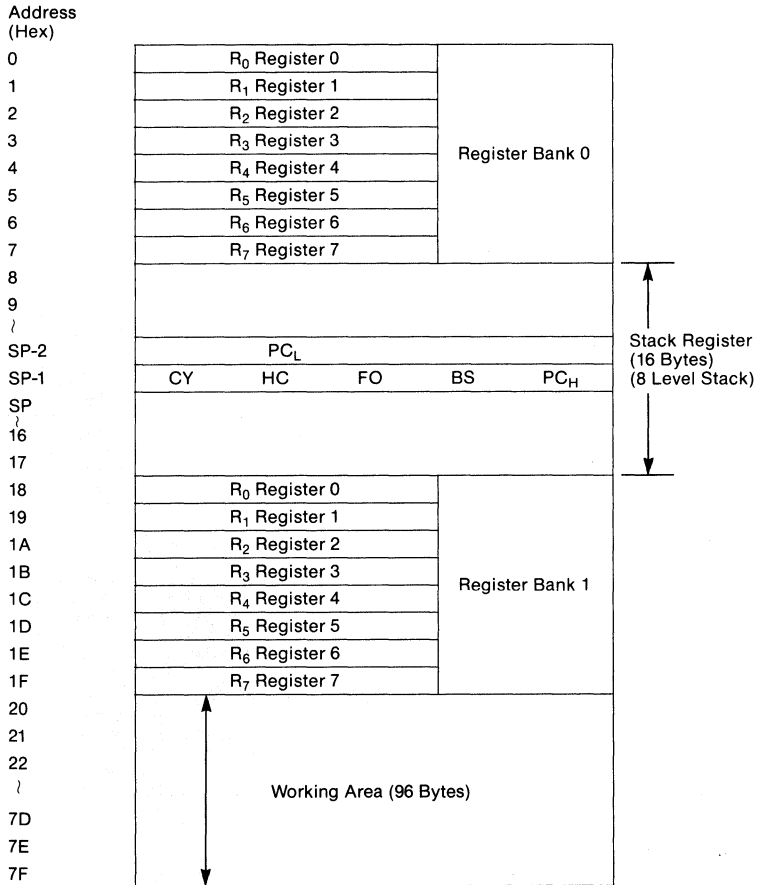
Address (Hex)

| Address | | |
|---|---|---|
| 0 | $R_0$ Register 0 | Register Bank 0 |
| 1 | $R_1$ Register 1 | |
| 2 | $R_2$ Register 2 | |
| 3 | $R_3$ Register 3 | |
| 4 | $R_4$ Register 4 | |
| 5 | $R_5$ Register 5 | |
| 6 | $R_6$ Register 6 | |
| 7 | $R_7$ Register 7 | |
| 8 | | Stack Register (16 Bytes) (8 Level Stack) |
| 9 | | |
| ~ | | |
| SP-2 | $PC_L$ | |
| SP-1 | CY HC FO BS $PC_H$ | |
| SP | | |
| ~ | | |
| 16 | | |
| 17 | | |
| 18 | $R_0$ Register 0 | Register Bank 1 |
| 19 | $R_1$ Register 1 | |
| 1A | $R_2$ Register 2 | |
| 1B | $R_3$ Register 3 | |
| 1C | $R_4$ Register 4 | |
| 1D | $R_5$ Register 5 | |
| 1E | $R_6$ Register 6 | |
| 1F | $R_7$ Register 7 | |
| 20 | Working Area (96 Bytes) | |
| 21 | | |
| 22 | | |
| ~ | | |
| 7D | | |
| 7E | | |
| 7F | | |